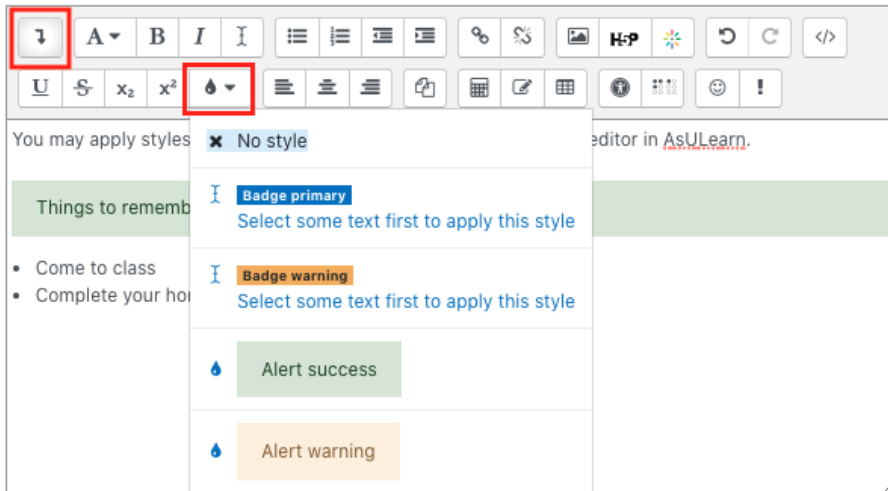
A B I H-P
U S $x_2$ $x^2$

You may apply styles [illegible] editor in AsULearn.

Things to rememb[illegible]

- Come to class
- Complete your ho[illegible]

No style

Badge primary
Select some text first to apply this style

Badge warning
Select some text first to apply this style

Alert success

Alert warning